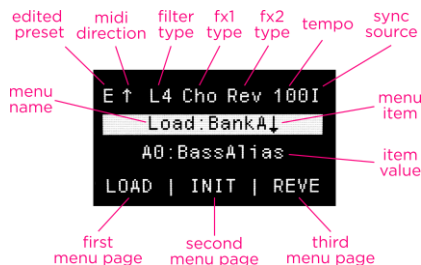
edited preset
midi direction
filter type
fx1 type
fx2 type
tempo
sync source

E ↑ L4 Cho Rev 100I

menu name
menu item

Load:BankA↓

A0:BassAlias

item value

LOAD | INIT | REVE

first menu page
second menu page
third menu page